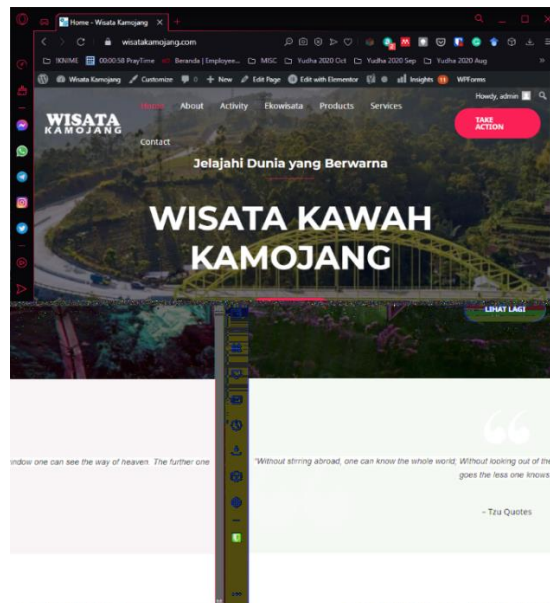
Home - Wisata Kamojang ×

wisatakamojang.com

IKNIME 00:00:58 PrayTime Beranda | Employee... MISC Yudha 2020 Oct Yudha 2020 Sep Yudha 2020 Aug

Wisata Kamojang Customize 0 + New Edit Page Edit with Elementor Insights WPForms

Howdy, admin

WISATA KAMOJANG

Home About Activity Ekowisata Products Services

Contact

TAKE ACTION

Jelajahi Dunia yang Berwarna

WISATA KAWAH KAMOJANG

LIHAT LAGI

ndow one can see the way of heaven. The further one

"Without stirring abroad, one can know the whole world; Without looking out of the goes the less one knows

– Tzu Quotes